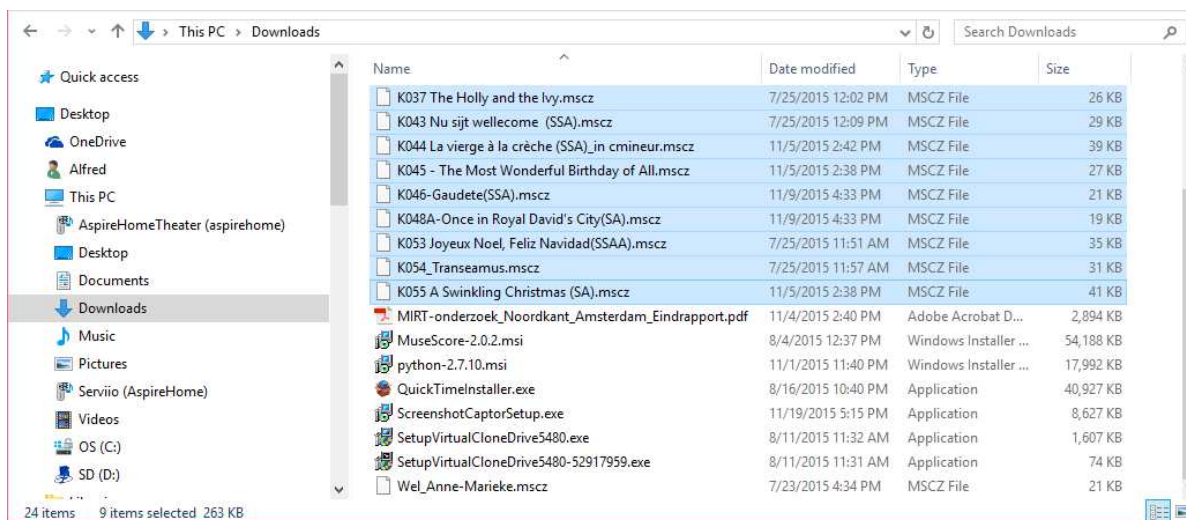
This PC > Downloads

Search Downloads

Quick access
Desktop
OneDrive
Alfred
This PC
AspireHomeTheater (aspirehome)
Desktop
Documents
Downloads
Music
Pictures
Serviio (AspireHome)
Videos
OS (C:)
SD (D:)

| Name | Date modified | Type | Size |
|---|---|---|---|
| K037 The Holly and the Ivy.mscz | 7/25/2015 12:02 PM | MSCZ File | 26 KB |
| K043 Nu sijt wellecome (SSA).mscz | 7/25/2015 12:09 PM | MSCZ File | 29 KB |
| K044 La vierge à la crèche (SSA)_in cmineur.mscz | 11/5/2015 2:42 PM | MSCZ File | 39 KB |
| K045 - The Most Wonderful Birthday of All.mscz | 11/5/2015 2:38 PM | MSCZ File | 27 KB |
| K046-Gaudete(SSA).mscz | 11/9/2015 4:33 PM | MSCZ File | 21 KB |
| K048A-Once in Royal David's City(SA).mscz | 11/9/2015 4:33 PM | MSCZ File | 19 KB |
| K053 Joyeux Noel, Feliz Navidad(SSAA).mscz | 7/25/2015 11:51 AM | MSCZ File | 35 KB |
| K054_Transeamus.mscz | 7/25/2015 11:57 AM | MSCZ File | 31 KB |
| K055 A Swinkling Christmas (SA).mscz | 11/5/2015 2:38 PM | MSCZ File | 41 KB |
| MIRT-onderzoek_Noordkant_Amsterdam_Eindrapport.pdf | 11/4/2015 2:40 PM | Adobe Acrobat D... | 2,894 KB |
| MuseScore-2.0.2.msi | 8/4/2015 12:37 PM | Windows Installer ... | 54,188 KB |
| python-2.7.10.msi | 11/1/2015 11:40 PM | Windows Installer ... | 17,992 KB |
| QuickTimeInstaller.exe | 8/16/2015 10:40 PM | Application | 40,927 KB |
| ScreenshotCaptorSetup.exe | 11/19/2015 5:15 PM | Application | 8,627 KB |
| SetupVirtualCloneDrive5480.exe | 8/11/2015 11:32 AM | Application | 1,607 KB |
| SetupVirtualCloneDrive5480-52917959.exe | 8/11/2015 11:31 AM | Application | 74 KB |
| Wel_Anne-Marieke.mscz | 7/23/2015 4:34 PM | MSCZ File | 21 KB |

24 items 9 items selected 263 KB